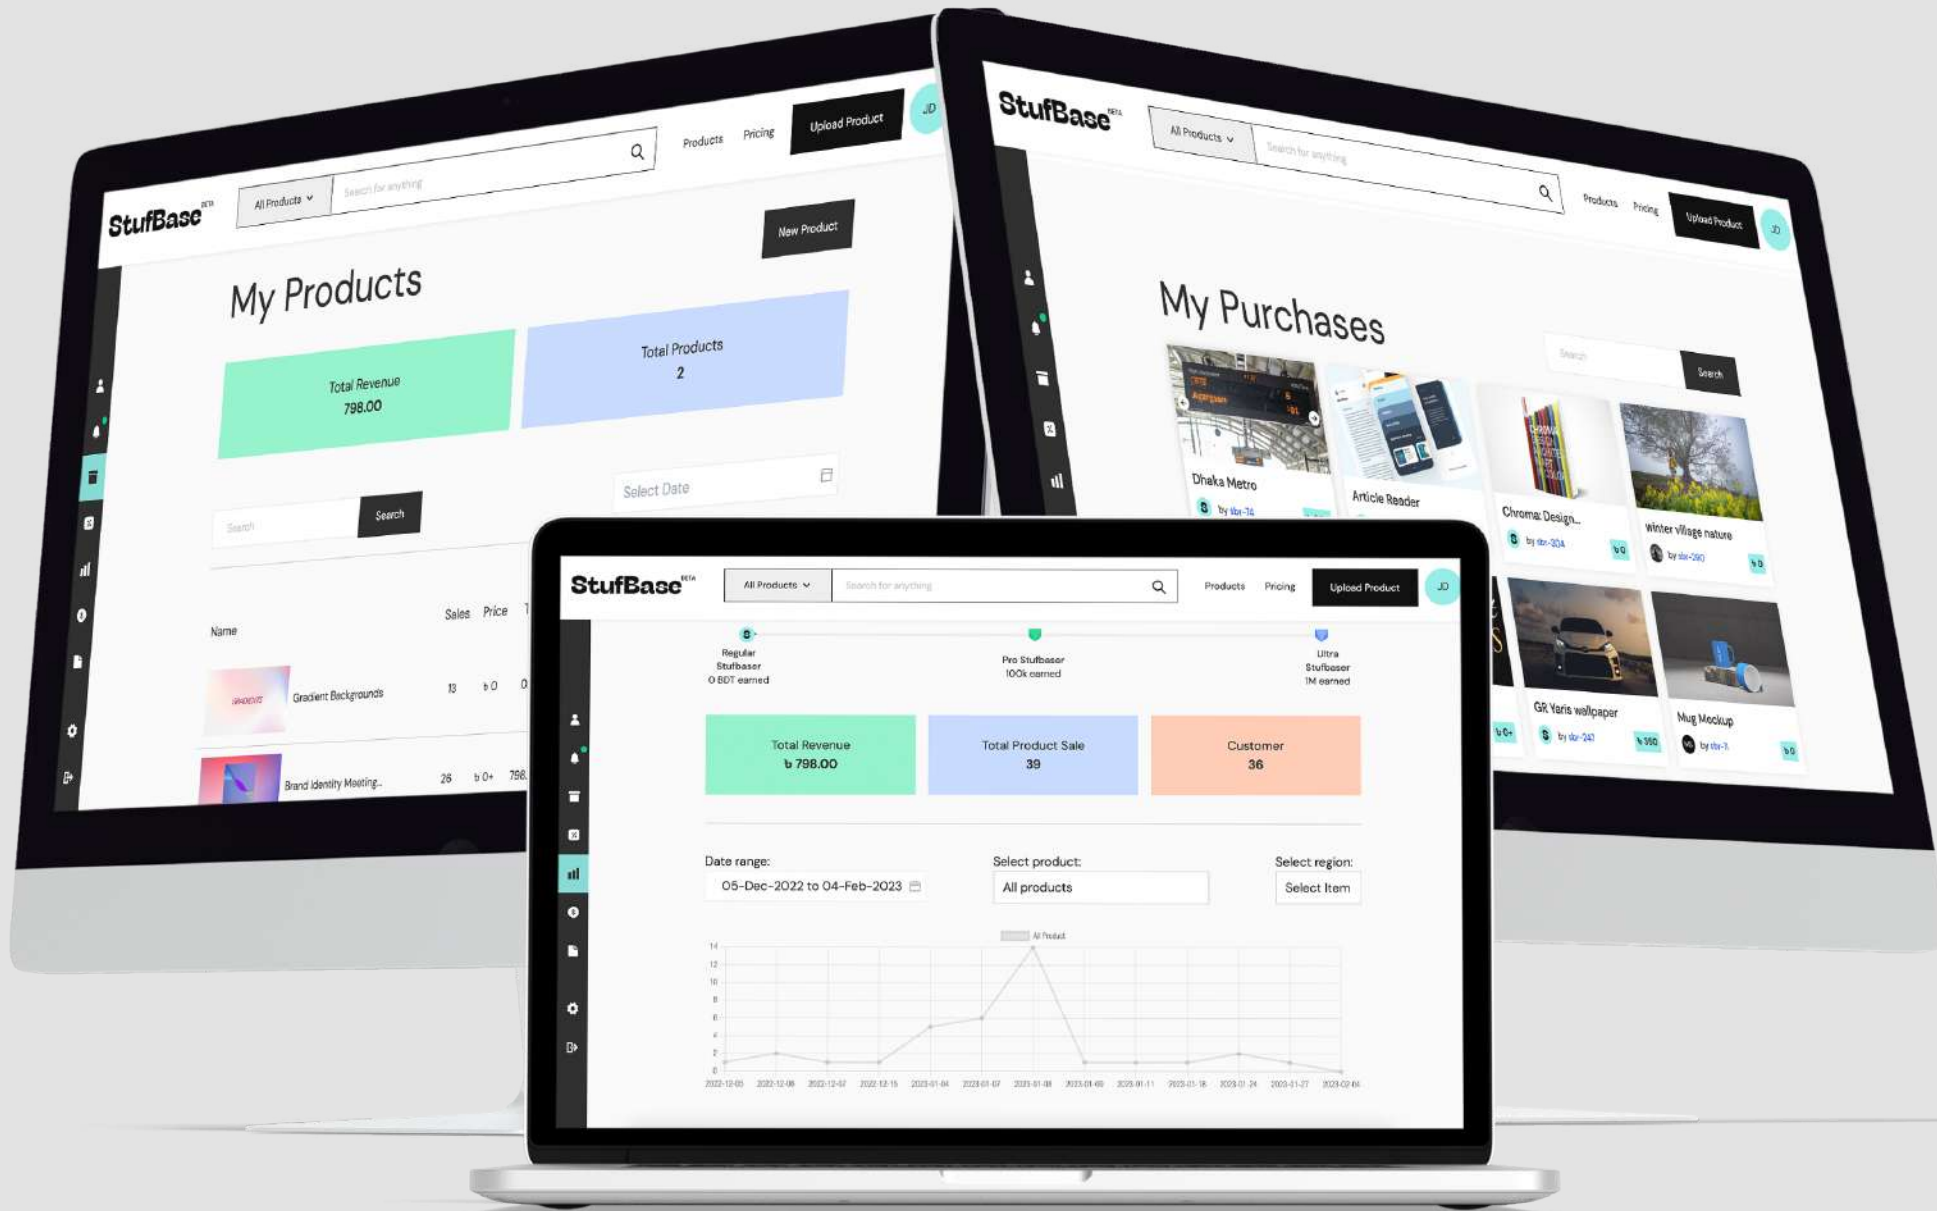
StufBase BETA
All Products
Search for anything
Products
Pricing
Upload Product
JD
New Product

My Products

Total Revenue
798.00

Total Products
2

Select Date

Search
Search

| Name | Sales | Price |
|---|---|---|
| Gradient Backgrounds | 13 | ৳ 0 |
| Brand Identity Meeting... | 26 | ৳ 0+ |

StufBase BETA
All Products
Search for anything
Products
Pricing
Upload Product
JD

My Purchases

Search
Search

Dhaka Metro
by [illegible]
Article Reader
Chroma Design...
by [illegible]
৳ 0
Winter village nature
by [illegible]
৳ 0
GR Yaris wallpaper
by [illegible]
৳ 350
Mug Mockup
by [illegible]
৳ 0

StufBase BETA
All Products
Search for anything
Products
Pricing
Upload Product
JD

Regular Stufbaser
0 BDT earned
Pro Stufbaser
100k earned
Ultra Stufbaser
1M earned

Total Revenue
৳ 798.00

Total Product Sale
39

Customer
36

Date range:
05-Dec-2022 to 04-Feb-2023

Select product:
All products

Select region:
Select Item

All Product
14
12
10
8
6
4
2
0
2022-12-05 2022-12-06 2022-12-07 2022-12-15 2023-01-04 2023-01-07 2023-01-08 2023-01-09 2023-01-11 2023-01-18 2023-01-24 2023-01-27 2023-02-04